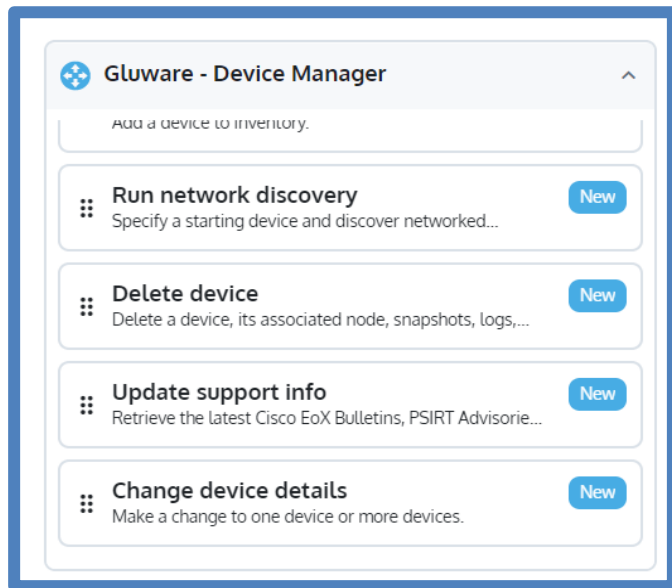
Gluware - Device Manager

Add a device to inventory.

Run network discovery
Specify a starting device and discover networked...
New

Delete device
Delete a device, its associated node, snapshots, logs,...
New

Update support info
Retrieve the latest Cisco EoX Bulletins, PSIRT Advisorie...
New

Change device details
Make a change to one device or more devices.
New